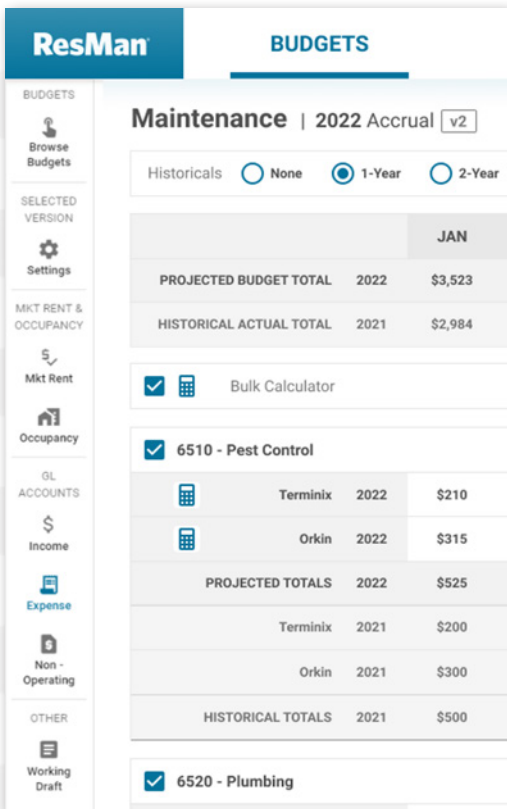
ResMan

BUDGETS

BUDGETS

Browse Budgets

SELECTED VERSION

Settings

MKT RENT & OCCUPANCY

Mkt Rent

Occupancy

GL ACCOUNTS

Income

Expense

Non - Operating

OTHER

Working Draft

Maintenance | 2022 Accrual v2

Historicals None 1-Year 2-Year

| | | JAN |
|---|---|---|
| PROJECTED BUDGET TOTAL | 2022 | $3,523 |
| HISTORICAL ACTUAL TOTAL | 2021 | $2,984 |

Bulk Calculator

6510 - Pest Control

| | | |
|---|---|---|
| Terminix | 2022 | $210 |
| Orkin | 2022 | $315 |
| PROJECTED TOTALS | 2022 | $525 |
| Terminix | 2021 | $200 |
| Orkin | 2021 | $300 |
| HISTORICAL TOTALS | 2021 | $500 |

6520 - Plumbing